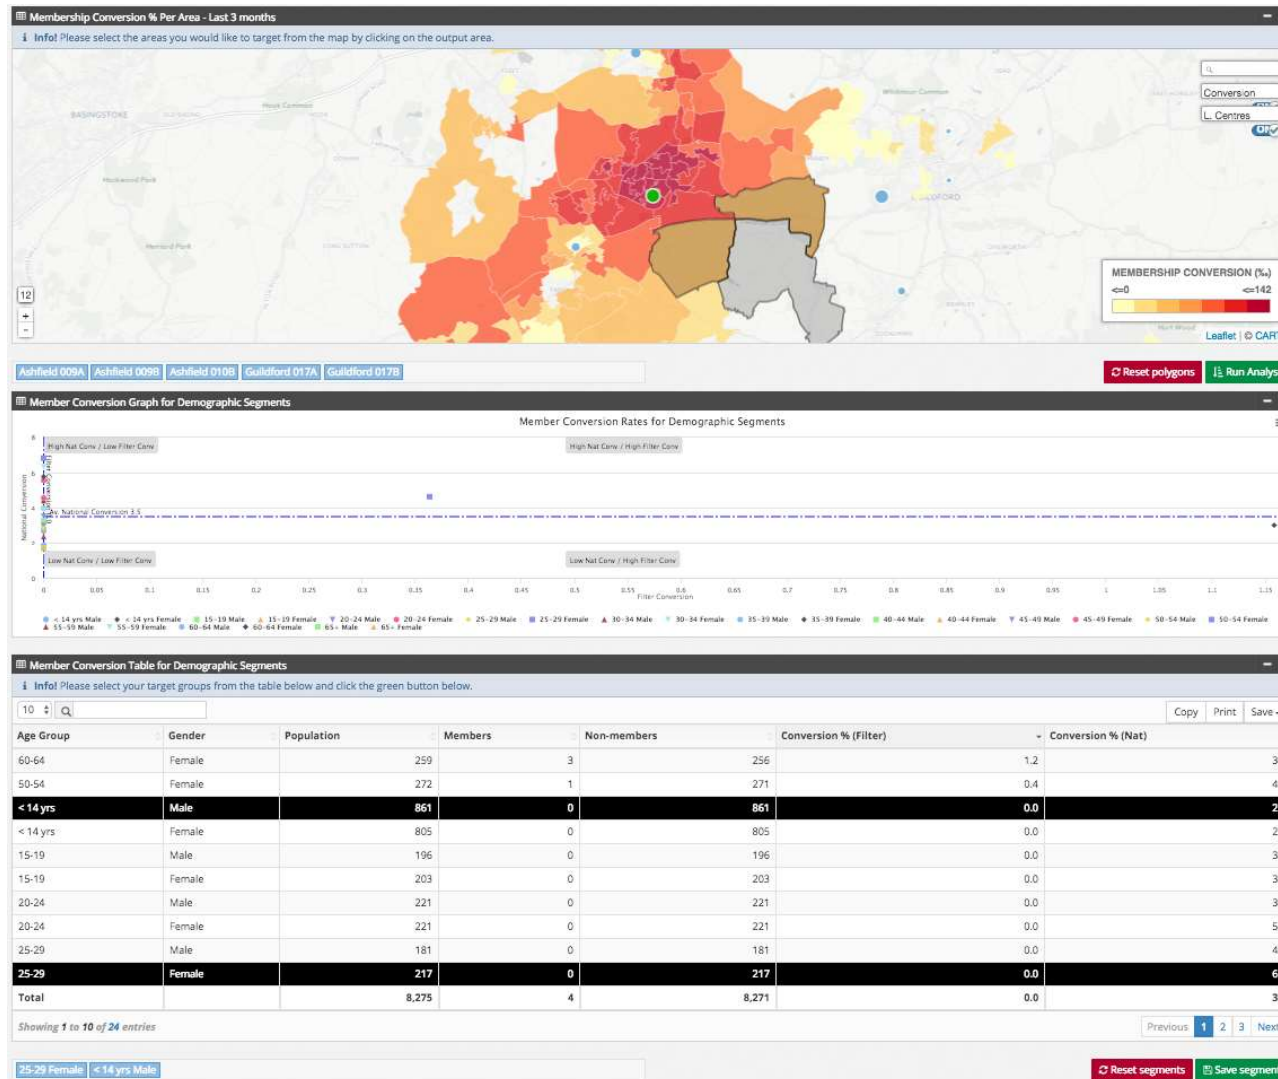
Membership Conversion % Per Area - Last 3 months

Info! Please select the areas you would like to target from the map by clicking on the output area.

BASINGSTOKE

Conversion
L. Centres

12
+
-

MEMBERSHIP CONVERSION (‰)
<=0 <=142

Leaflet | © CART

Ashfield 009A Ashfield 009B Ashfield 010B Guildford 017A Guildford 017B

Reset polygons Run Analys

Member Conversion Graph for Demographic Segments

Member Conversion Rates for Demographic Segments

High Nat Conv / Low Filter Conv
High Nat Conv / High Filter Conv
Av. National Conversion 3.5
Low Nat Conv / Low Filter Conv
Low Nat Conv / High Filter Conv

National Conversion

0 0.05 0.1 0.15 0.2 0.25 0.3 0.35 0.4 0.45 0.5 0.55 0.6 0.65 0.7 0.75 0.8 0.85 0.9 0.95 1 1.05 1.1 1.15
Filter Conversion

< 14 yrs Male < 14 yrs Female 15-19 Male 15-19 Female 20-24 Male 20-24 Female 25-29 Male 25-29 Female 30-34 Male 30-34 Female 35-39 Male 35-39 Female 40-44 Male 40-44 Female 45-49 Male 45-49 Female 50-54 Male 50-54 Female 55-59 Male 55-59 Female 60-64 Male 60-64 Female 65+ Male 65+ Female

Member Conversion Table for Demographic Segments

Info! Please select your target groups from the table below and click the green button below.

10

Copy Print Save

| Age Group | Gender | Population | Members | Non-members | Conversion % (Filter) | Conversion % (Nat) |
|---|---|---|---|---|---|---|
| 60-64 | Female | 259 | 3 | 256 | 1.2 | 3 |
| 50-54 | Female | 272 | 1 | 271 | 0.4 | 4 |
| < 14 yrs | Male | 861 | 0 | 861 | 0.0 | 2 |
| < 14 yrs | Female | 805 | 0 | 805 | 0.0 | 2 |
| 15-19 | Male | 196 | 0 | 196 | 0.0 | 3 |
| 15-19 | Female | 203 | 0 | 203 | 0.0 | 3 |
| 20-24 | Male | 221 | 0 | 221 | 0.0 | 3 |
| 20-24 | Female | 221 | 0 | 221 | 0.0 | 5 |
| 25-29 | Male | 181 | 0 | 181 | 0.0 | 4 |
| 25-29 | Female | 217 | 0 | 217 | 0.0 | 6 |
| Total | | 8,275 | 4 | 8,271 | 0.0 | 3 |

Showing 1 to 10 of 24 entries

Previous 1 2 3 Next

25-29 Female < 14 yrs Male

Reset segments Save segmen